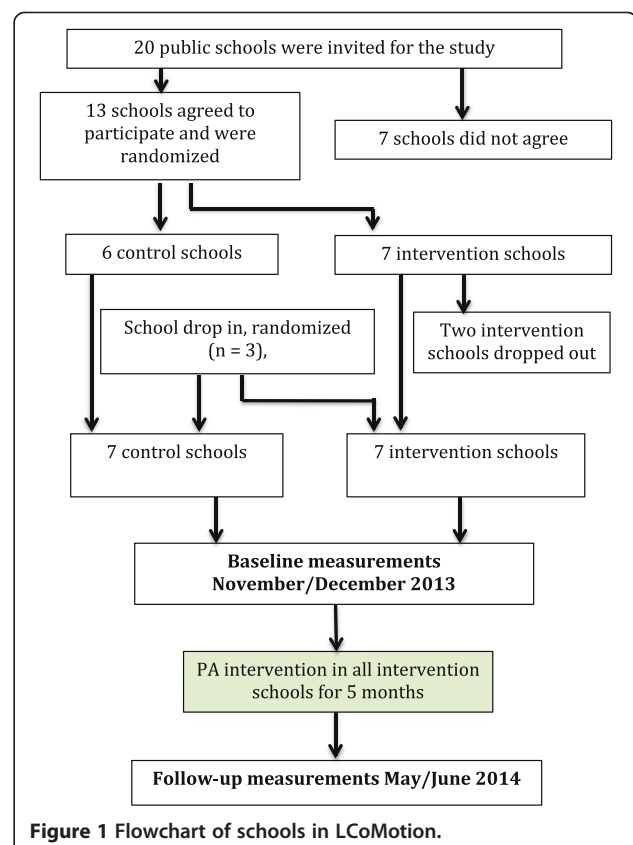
20 public schools were invited for the study

13 schools agreed to participate and were randomized

7 schools did not agree

6 control schools

7 intervention schools

School drop in, randomized (n = 3),

Two intervention schools dropped out

7 control schools

7 intervention schools

Baseline measurements November/December 2013

PA intervention in all intervention schools for 5 months

Follow-up measurements May/June 2014

Figure 1 Flowchart of schools in LCoMotion.